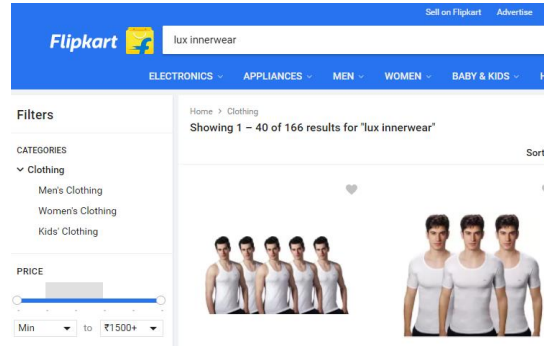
Sell on Flipkart Advertise

Flipkart

lux innerwear

ELECTRONICS APPLIANCES MEN WOMEN BABY & KIDS H

Filters

CATEGORIES

Clothing

Men's Clothing

Women's Clothing

Kids' Clothing

PRICE

Min to ₹1500+

Home › Clothing

Showing 1 – 40 of 166 results for "lux innerwear"

Sort